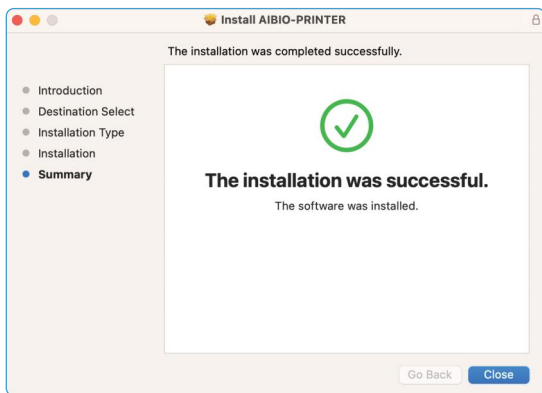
Install AIBIO-PRINTER

The installation was completed successfully.

Introduction
Destination Select
Installation Type
Installation
Summary

The installation was successful.

The software was installed.

Go Back
Close